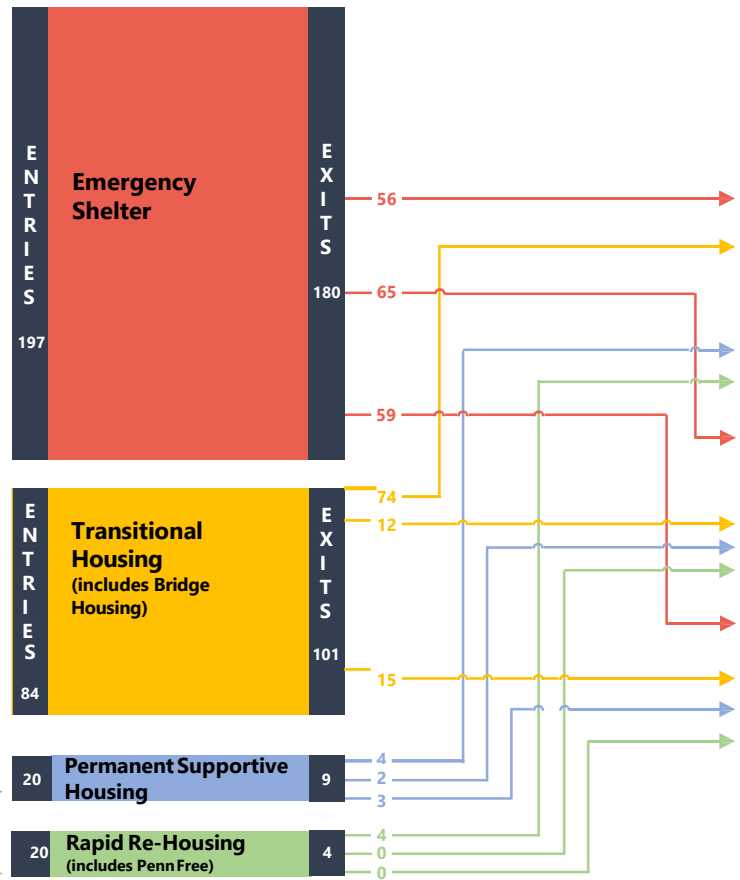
ENTRIES
197

Emergency Shelter

EXITS
180

56
65
59

ENTRIES
84

Transitional Housing
(includes Bridge Housing)

EXITS
101

74
12
15

20
Permanent Supportive Housing
9

4
2
3

20
Rapid Re-Housing
(includes Penn Free)
4

4
0
0